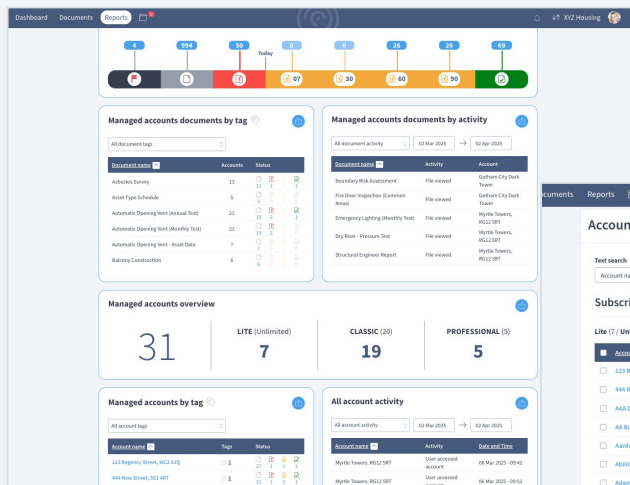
Dashboard Documents Reports

XYZ Housing

4 994 50 0 0 26 26 69

Today

07 30 60 90

Managed accounts documents by tag

All document tags

| Document name | Accounts | Status |
|---|---|---|
| Asbestos Survey | 13 | 11 1 1 |
| Asset Type Schedule | 5 | 2 |
| Automatic Opening Vent (Annual Test) | 21 | 16 3 2 |
| Automatic Opening Vent (Monthly Test) | 21 | 19 1 1 |
| Automatic Opening Vent - Asset Data | 7 | 7 |
| Balcony Construction | 6 | 6 |

Managed accounts documents by activity

All document activity 02 Mar 2025 → 02 Apr 2025

| Document name | Activity | Account |
|---|---|---|
| Boundary Risk Assessment | File viewed | Gotham City Dark Tower |
| Fire Door Inspection (Common Areas) | File viewed | Gotham City Dark Tower |
| Emergency Lighting (Monthly Test) | File viewed | Myrtle Towers, RG12 5RT |
| Dry Riser - Pressure Test | File viewed | Myrtle Towers, RG12 5RT |
| Structural Engineer Report | File viewed | Myrtle Towers, RG12 5RT |

Managed accounts overview

31

LITE (Unlimited)
7

CLASSIC (20)
19

PROFESSIONAL (5)
5

Managed accounts by tag

All account tags

| Account name | Tags | Status |
|---|---|---|
| 123 Regency Street, WC2 bJQ | 1 | 27 1 2 1 |
| 444 New Street, SE1 6RT | 1 | 31 1 1 1 |

All account activity

All account activity 02 Mar 2025 → 02 Apr 2025

| Account name | Activity | Date and Time |
|---|---|---|
| Myrtle Towers, RG12 5RT | User accessed account | 06 Mar 2025 - 09:42 |
| Myrtle Towers, RG12 5RT | User accessed account | 06 Mar 2025 - 09:52 |

cuments Reports

Accoun

Text search

Account na

Subscri

Lite (7 / Unli

Accou

123 R

444 N

AAA D

AA Bu

Aardv

Abilit

Adam